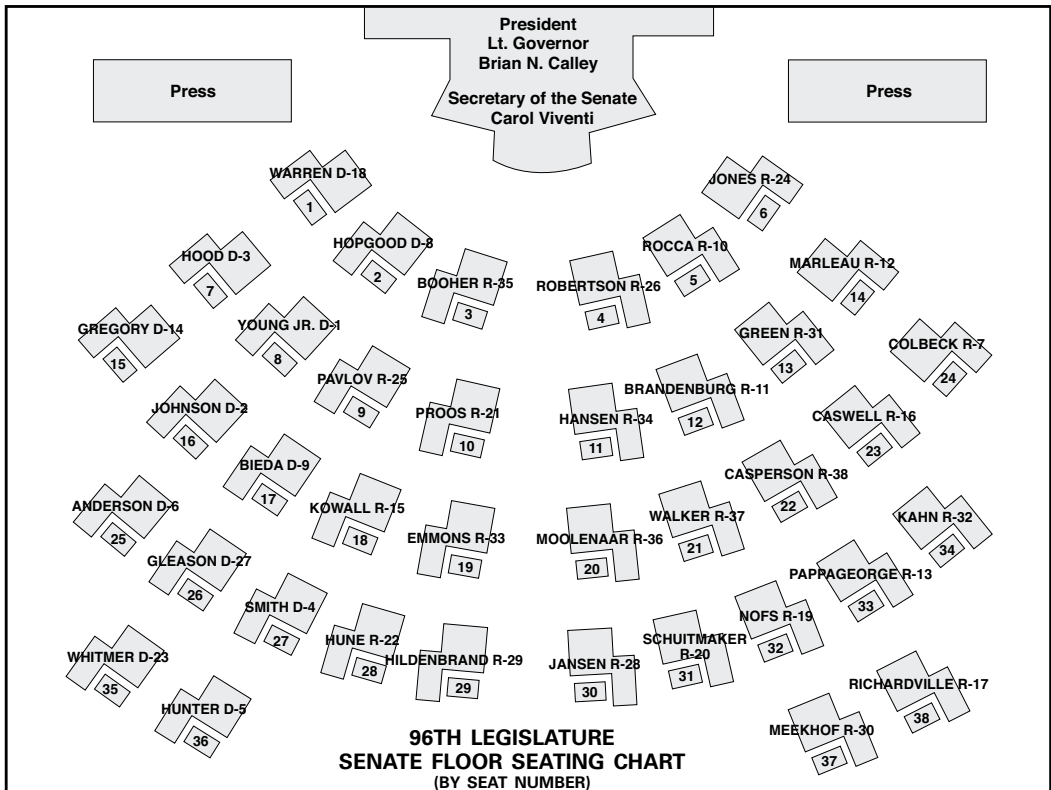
President
Lt. Governor
Brian N. Calley

Secretary of the Senate
Carol Viventi

Press

Press

WARREN D-18
1

JONES R-24
6

HOOD D-3
7

HOPGOOD D-8
2

BOOHER R-35
3

ROBERTSON R-26
4

ROCCA R-10
5

MARLEAU R-12
14

GREGORY D-14
15

YOUNG JR. D-1
8

GREEN R-31
13

COLBECK R-7
24

PAVLOV R-25
9

BRANDENBURG R-11
12

JOHNSON D-2
16

PROOS R-21
10

HANSEN R-34
11

CASWELL R-16
23

BIEDA D-9
17

CASPERSON R-38
22

ANDERSON D-6
25

KOWALL R-15
18

EMMONS R-33
19

MOOLENAAR R-36
20

WALKER R-37
21

KAHN R-32
34

GLEASON D-27
26

PAPPAGEORGE R-13
33

SMITH D-4
27

NOFS R-19
32

HUNE R-22
28

HILDENBRAND R-29
29

JANSEN R-28
30

SCHUITMAKER R-20
31

WHITMER D-23
35

RICHARDVILLE R-17
38

HUNTER D-5
36

MEEKHOF R-30
37

96TH LEGISLATURE
SENATE FLOOR SEATING CHART
(BY SEAT NUMBER)